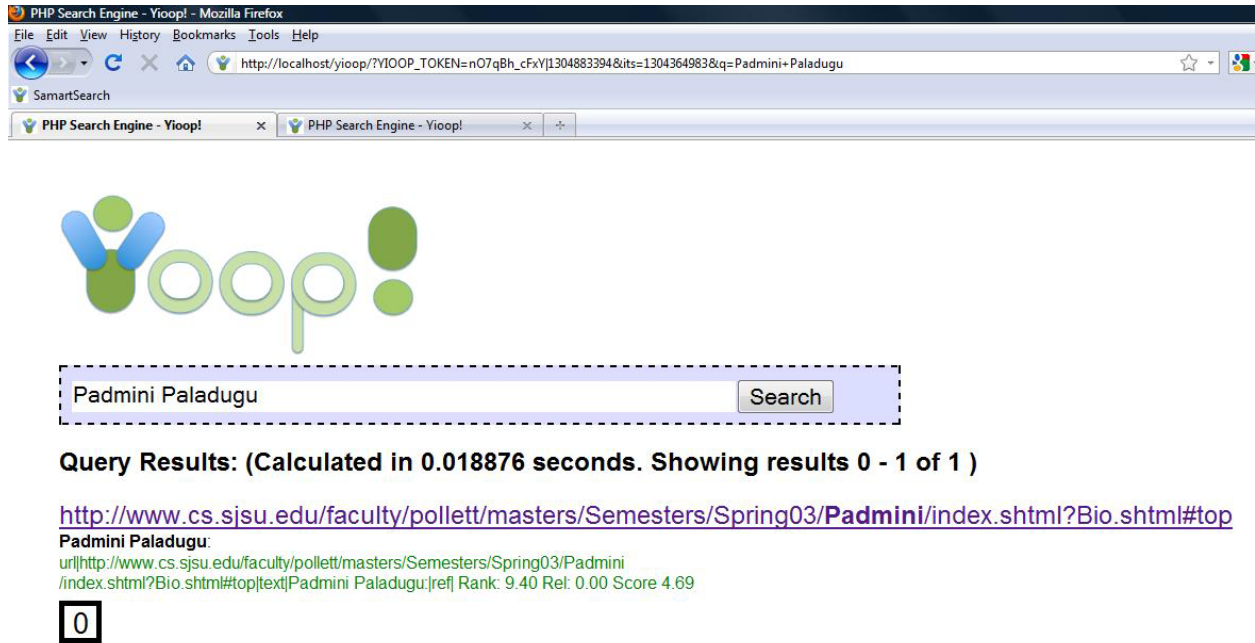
PHP Search Engine - Yioop! - Mozilla Firefox

File Edit View History Bookmarks Tools Help

http://localhost/yioop/?YIOOP_TOKEN=nO7qBh_cFxY|1304883394&its=1304364983&q=Padmini+Paladugu

SamartSearch

PHP Search Engine - Yioop! × PHP Search Engine - Yioop! ×

Yioop!

Padmini Paladugu Search

Query Results: (Calculated in 0.018876 seconds. Showing results 0 - 1 of 1 )

http://www.cs.sjsu.edu/faculty/pollett/masters/Semesters/Spring03/Padmini/index.shtml?Bio.shtml#top

Padmini Paladugu:

url|http://www.cs.sjsu.edu/faculty/pollett/masters/Semesters/Spring03/Padmini/index.shtml?Bio.shtml#top|text|Padmini Paladugu:|ref| Rank: 9.40 Rel: 0.00 Score 4.69

0